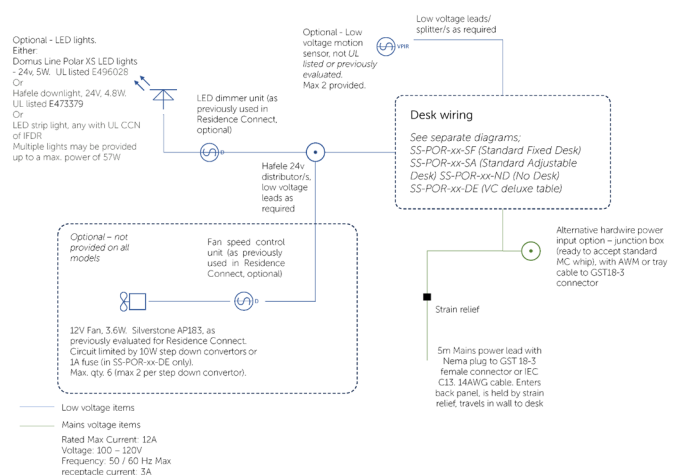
Optional - LED lights. Either:
Domus Line Polar XS LED lights - 24v, 5W. UL listed E496028
Or
Hafele downlight, 24V, 4.8W. UL listed E473379
Or
LED strip light, any with UL CCN of IFDR
Multiple lights may be provided up to a max. power of 57W

LED dimmer unit (as previously used in Residence Connect, optional)

D

Hafele 24v distributor/s, low voltage leads as required

Optional - Low voltage motion sensor, not UL listed or previously evaluated. Max 2 provided.

VPIR

Low voltage leads/ splitter/s as required

Desk wiring

See separate diagrams;
SS-POR-xx-SF (Standard Fixed Desk)
SS-POR-xx-SA (Standard Adjustable Desk) SS-POR-xx-ND (No Desk)
SS-POR-xx-DE (VC deluxe table)

Alternative hardwire power input option – junction box (ready to accept standard MC whip), with AWM or tray cable to GST18-3 connector

Optional – not provided on all models

Fan speed control unit (as previously used in Residence Connect, optional)

D

12V Fan, 3.6W. Silverstone AP183, as previously evaluated for Residence Connect. Circuit limited by 10W step down convertors or 1A fuse (in SS-POR-xx-DE only).
Max. qty. 6 (max 2 per step down convertor).

Strain relief

5m Mains power lead with Nema plug to GST 18-3 female connector or IEC C13. 14AWG cable. Enters back panel, is held by strain relief, travels in wall to desk

Low voltage items

Mains voltage items

Rated Max Current: 12A
Voltage: 100 – 120V
Frequency: 50 / 60 Hz Max receptacle current: 3A